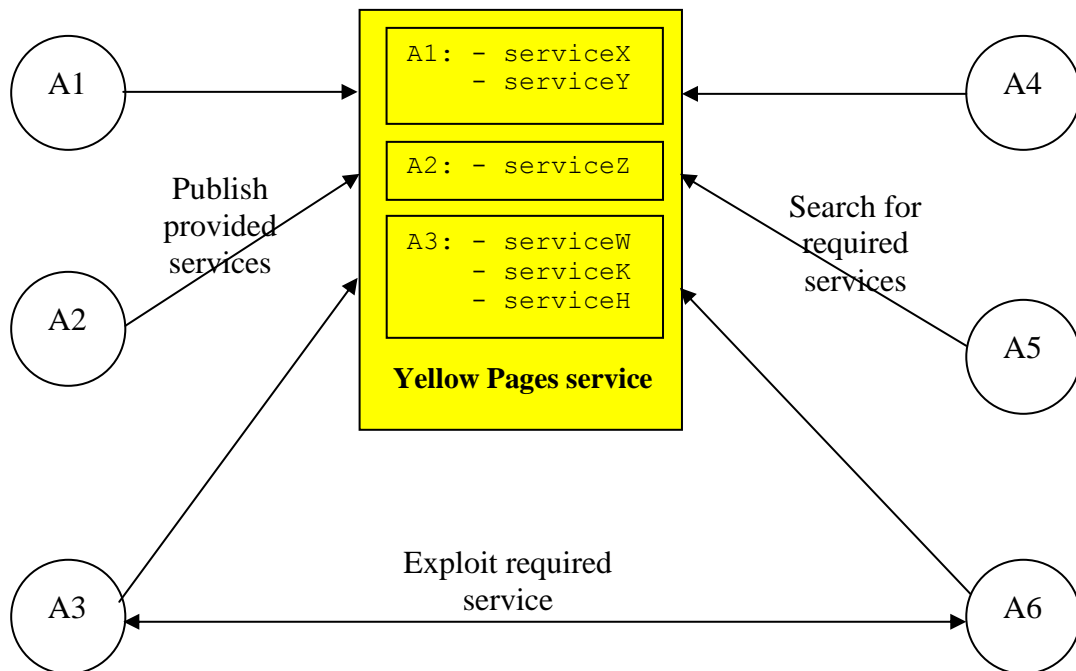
A1

A1: - serviceX
- serviceY

A4

A2: - serviceZ

Publish provided services

Search for required services

A3: - serviceW
- serviceK
- serviceH

A2

A5

Yellow Pages service

Exploit required service

A3

A6